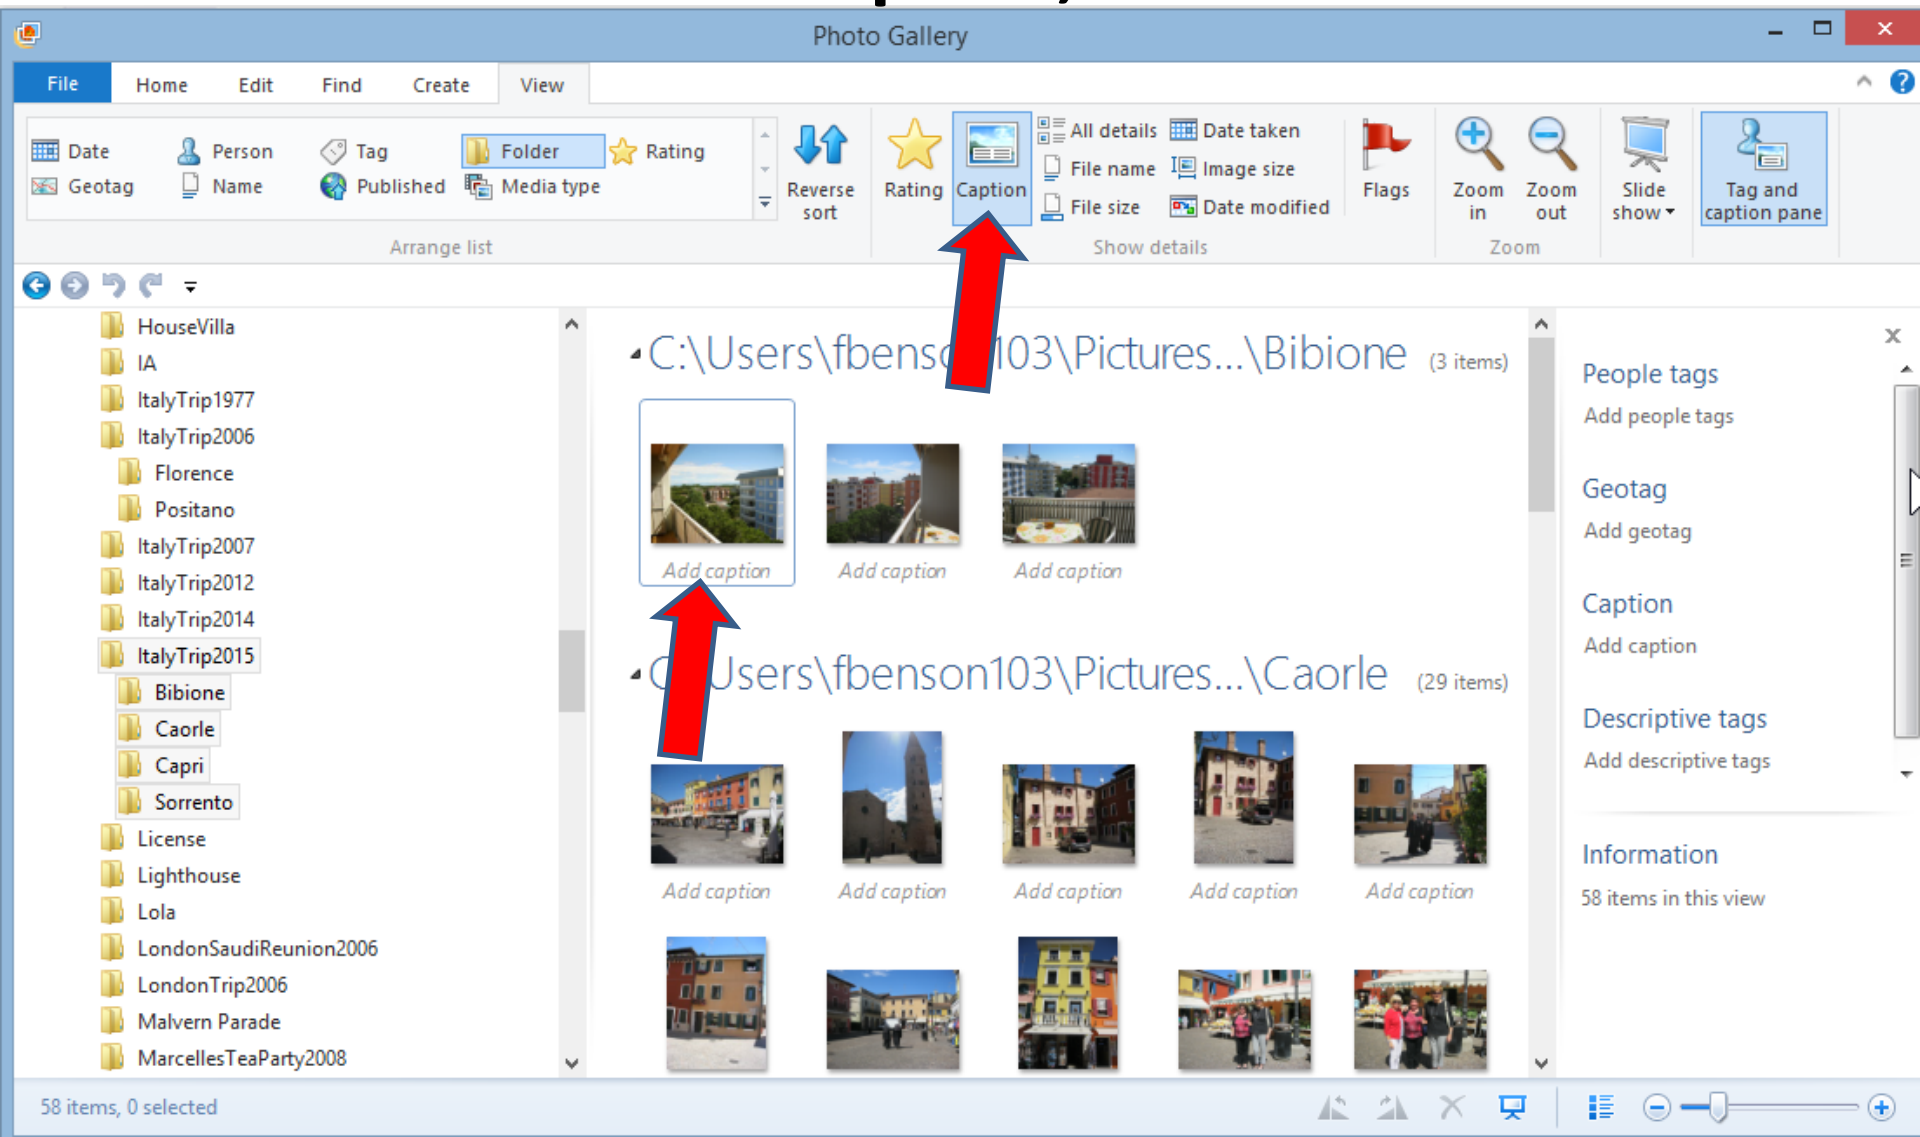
Photo Gallery

File Home Edit Find Create View

Date
Geotag
Person
Name
Tag
Published
Folder
Media type
Rating
Arrange list

Reverse sort

Rating
Caption
All details
File name
File size
Date taken
Image size
Date modified
Show details

Flags

Zoom in
Zoom out
Zoom

Slide show

Tag and caption pane

HouseVilla
IA
ItalyTrip1977
ItalyTrip2006
Florence
Positano
ItalyTrip2007
ItalyTrip2012
ItalyTrip2014
ItalyTrip2015
Bibione
Caorle
Capri
Sorrento
License
Lighthouse
Lola
LondonSaudiReunion2006
LondonTrip2006
Malvern Parade
MarcellesTeaParty2008

C:\Users\fbens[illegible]103\Pictures...\Bibione (3 items)

Add caption
Add caption
Add caption

C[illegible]Users\fbenson103\Pictures...\Caorle (29 items)

Add caption
Add caption
Add caption
Add caption
Add caption

People tags
Add people tags

Geotag
Add geotag

Caption
Add caption

Descriptive tags
Add descriptive tags

Information
58 items in this view

58 items, 0 selected